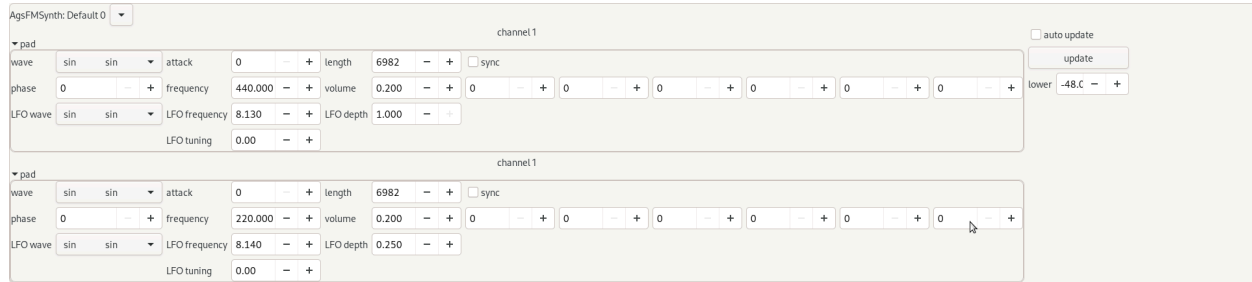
AgsFMSynth: Default 0

channel 1

pad

wave sin sin attack 0 − + length 6982 − + sync

phase 0 − + frequency 440.000 − + volume 0.200 − + 0 − + 0 − + 0 − + 0 − + 0 − + 0 − +

LFO wave sin sin LFO frequency 8.130 − + LFO depth 1.000 − +

LFO tuning 0.00 − +

channel 1

pad

wave sin sin attack 0 − + length 6982 − + sync

phase 0 − + frequency 220.000 − + volume 0.200 − + 0 − + 0 − + 0 − + 0 − + 0 − + 0 − +

LFO wave sin sin LFO frequency 8.140 − + LFO depth 0.250 − +

LFO tuning 0.00 − +

auto update

update

lower -48.0 − +